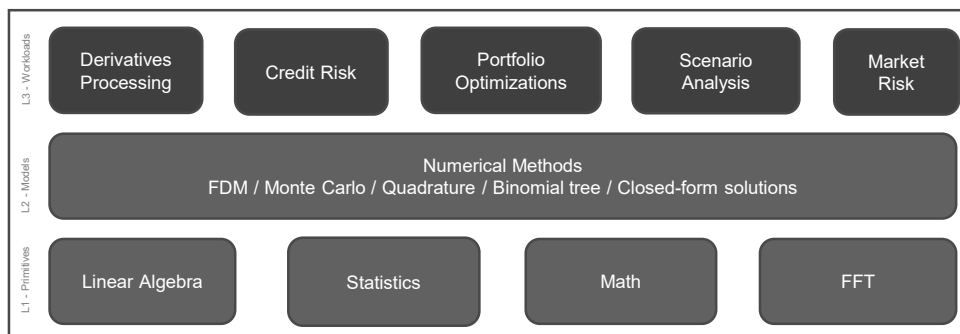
L3 - Workloads

Derivatives Processing

Credit Risk

Portfolio Optimizations

Scenario Analysis

Market Risk

L2 - Models

Numerical Methods
FDM / Monte Carlo / Quadrature / Binomial tree / Closed-form solutions

L1 - Primitives

Linear Algebra

Statistics

Math

FFT